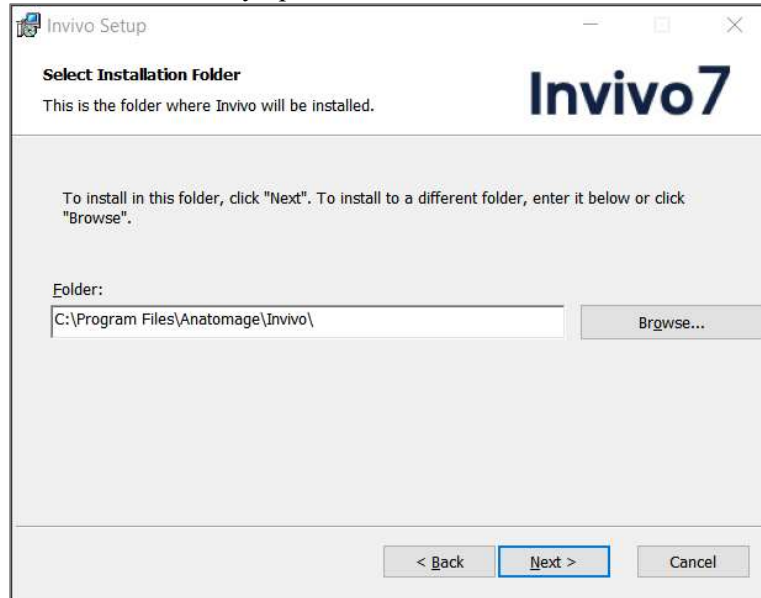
Invivo Setup

Select Installation Folder

This is the folder where Invivo will be installed.

Invivo7

To install in this folder, click "Next". To install to a different folder, enter it below or click "Browse".

Folder:

C:\Program Files\Anatomage\Invivo\

Browse...

< Back

Next >

Cancel